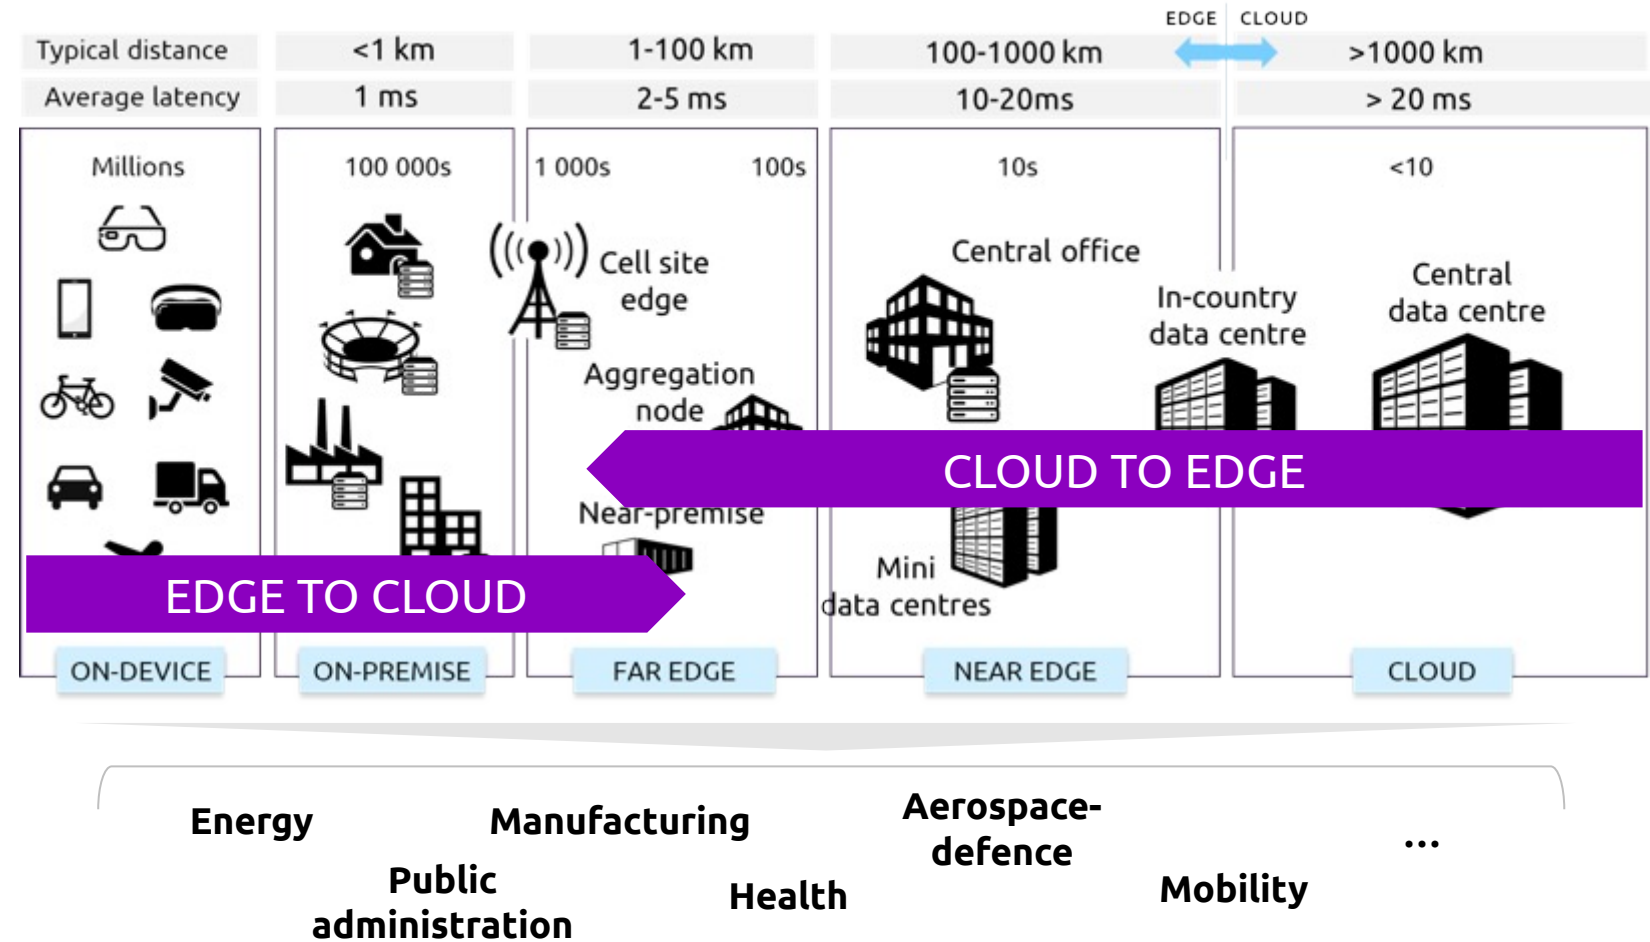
EDGE CLOUD

| Typical distance | <1 km | 1-100 km | 100-1000 km | >1000 km |
|---|---|---|---|---|
| Average latency | 1 ms | 2-5 ms | 10-20ms | > 20 ms |

Millions

100 000s

1 000s 100s

Cell site edge

Aggregation node

Near-premise

10s

Central office

In-country data centre

Mini data centres

<10

Central data centre

CLOUD TO EDGE

EDGE TO CLOUD

ON-DEVICE

ON-PREMISE

FAR EDGE

NEAR EDGE

CLOUD

Energy

Public administration

Manufacturing

Health

Aerospace-defence

Mobility

...